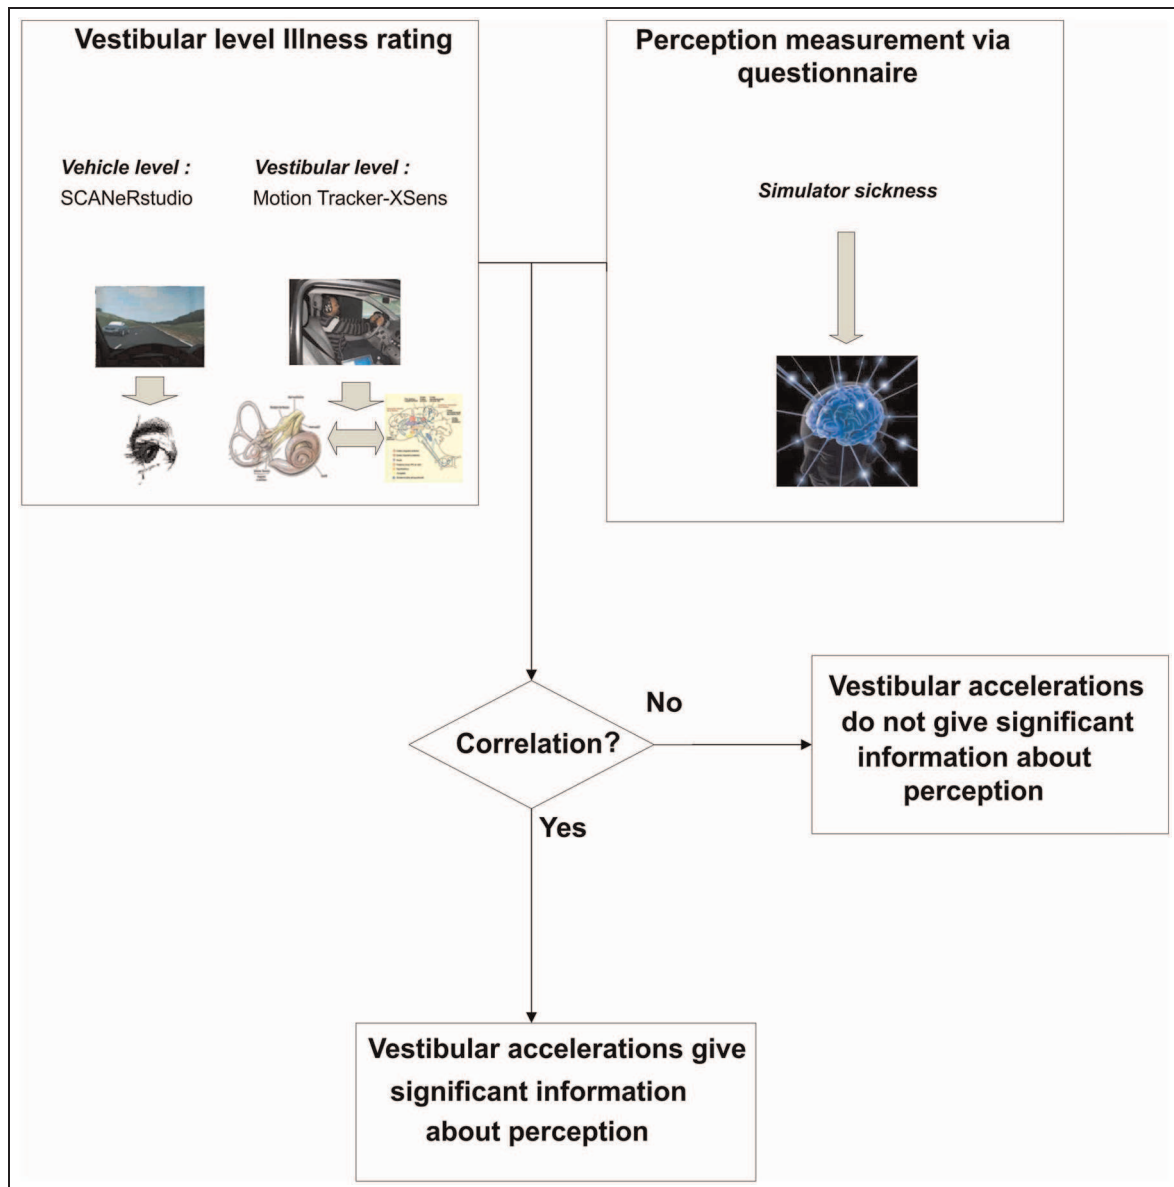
Vestibular level Illness rating

Vehicle level :
SCANeRstudio

Vestibular level :
Motion Tracker-XSens

Perception measurement via questionnaire

Simulator sickness

Correlation?

No

Vestibular accelerations do not give significant information about perception

Yes

Vestibular accelerations give significant information about perception